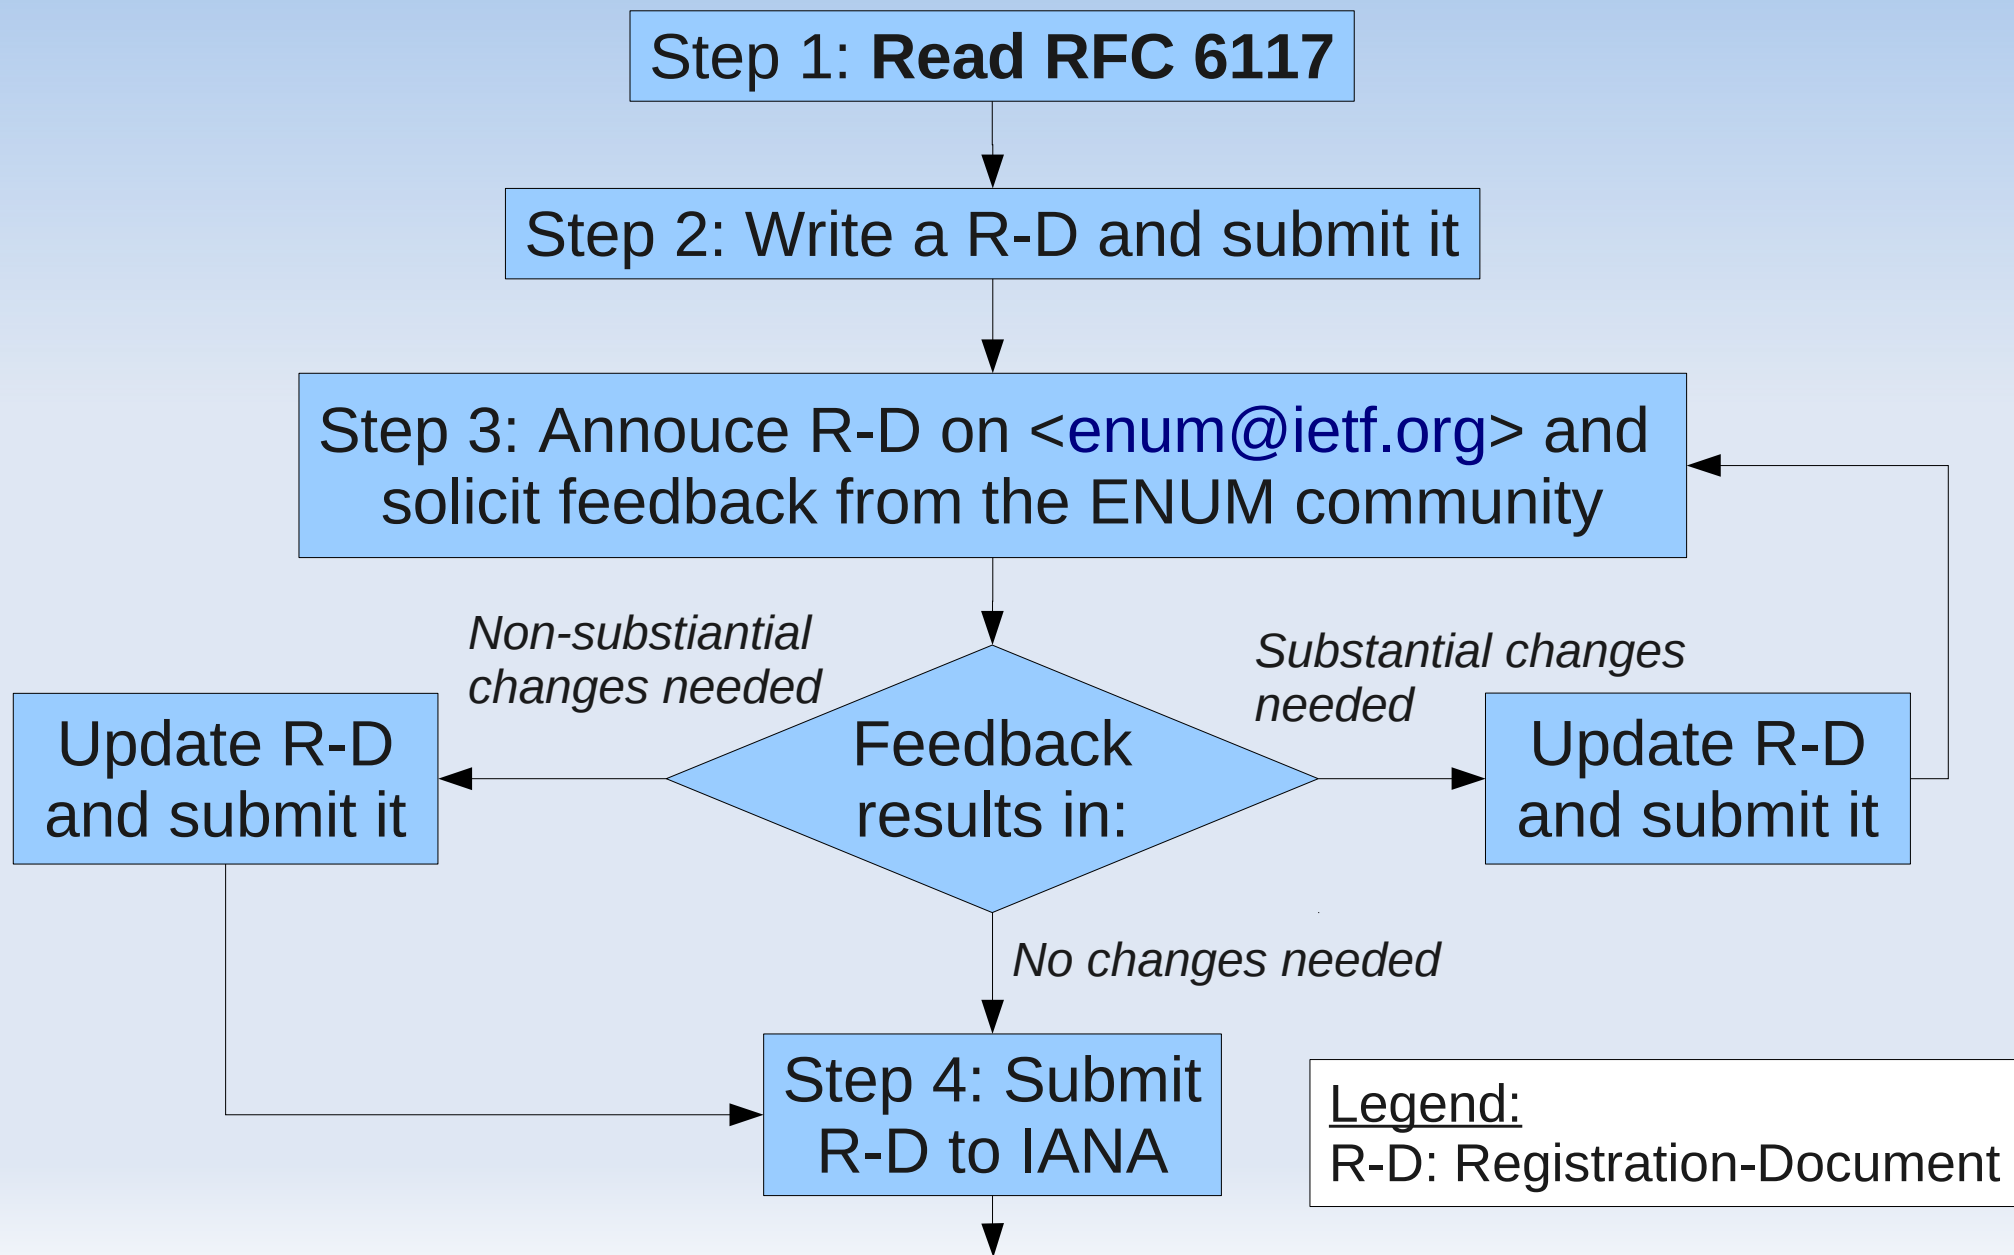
Step 1: **Read RFC 6117**

Step 2: Write a R-D and submit it

Step 3: Annouce R-D on <enum@ietf.org> and solicit feedback from the ENUM community

*Non-substantial changes needed*

Update R-D and submit it

Feedback results in:

*Substantial changes needed*

Update R-D and submit it

*No changes needed*

Step 4: Submit R-D to IANA

Legend:
R-D: Registration-Document